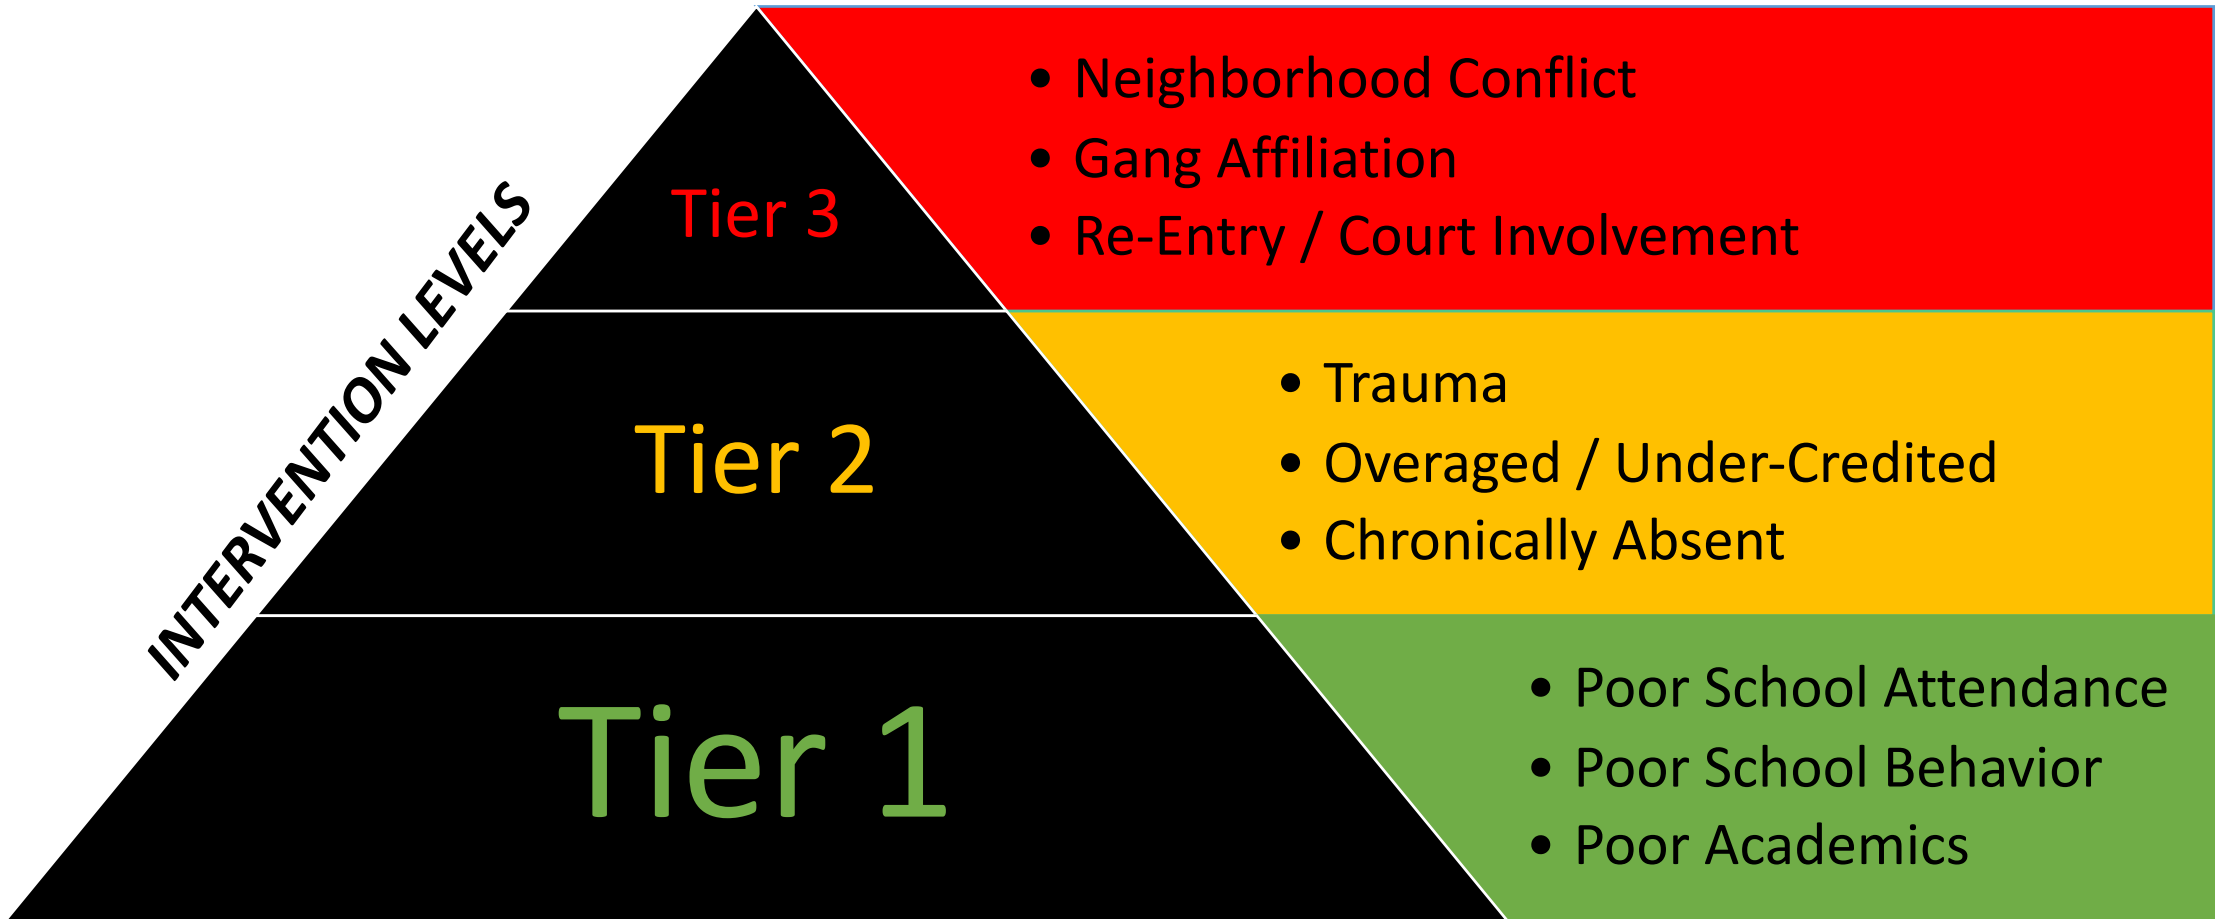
INTERVENTION LEVELS

Tier 3

- Neighborhood Conflict
- Gang Affiliation
- Re-Entry / Court Involvement

Tier 2

- Trauma
- Overaged / Under-Credited
- Chronically Absent

Tier 1

- Poor School Attendance
- Poor School Behavior
- Poor Academics